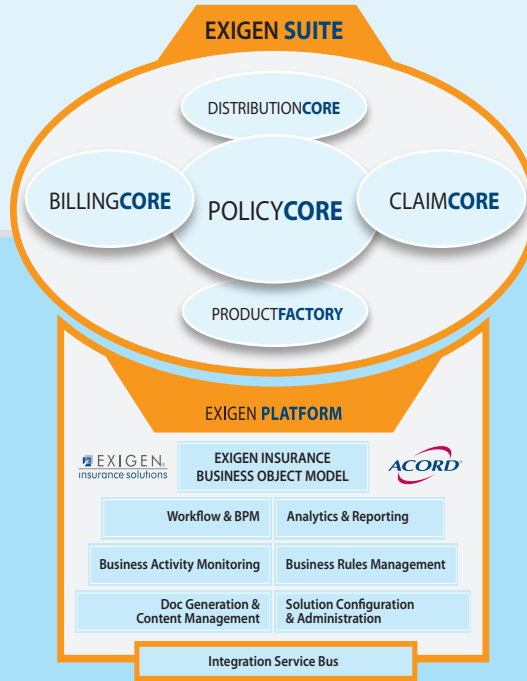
EXIGEN SUITE

DISTRIBUTIONCORE

BILLINGCORE

POLICYCORE

CLAIMCORE

PRODUCTFACTORY

EXIGEN PLATFORM

EXIGEN insurance solutions

EXIGEN INSURANCE BUSINESS OBJECT MODEL

ACORD

Workflow & BPM

Analytics & Reporting

Business Activity Monitoring

Business Rules Management

Doc Generation & Content Management

Solution Configuration & Administration

Integration Service Bus